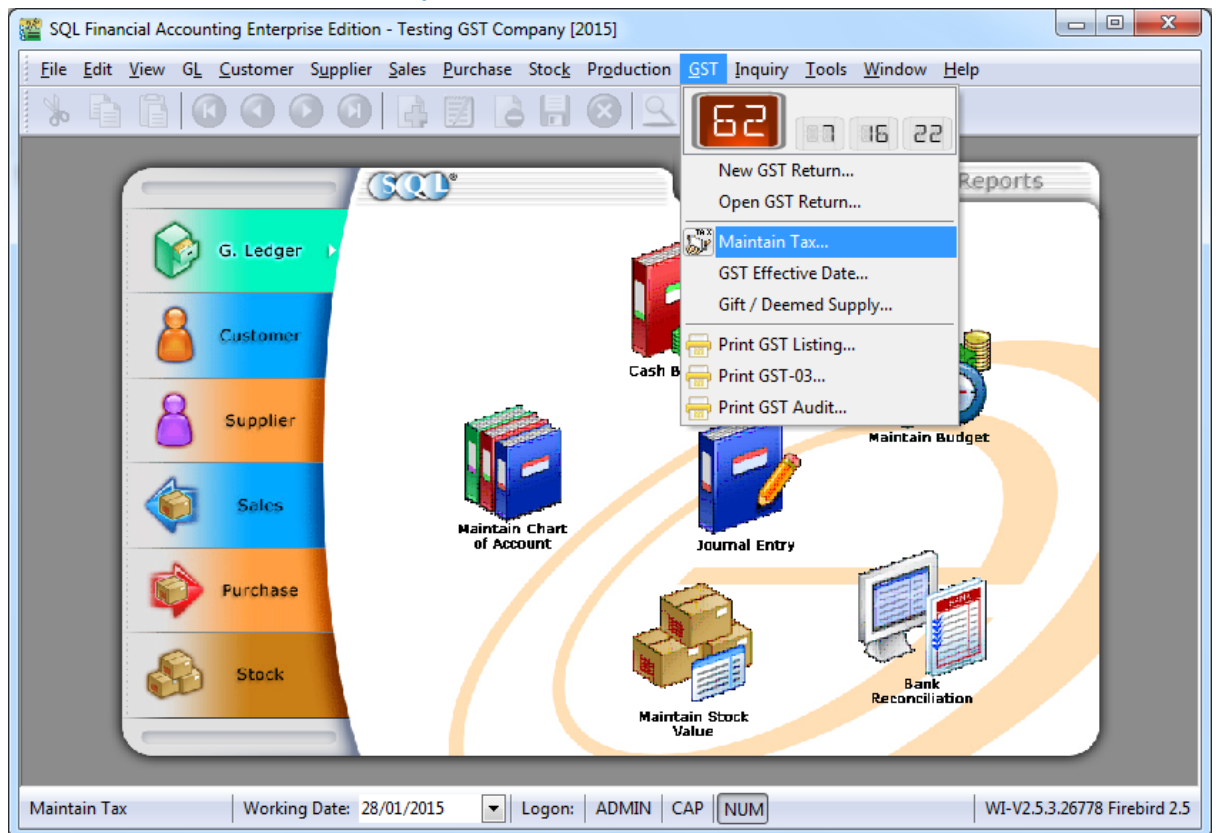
SQL Financial Accounting Enterprise Edition - Testing GST Company [2015]

File Edit View GL Customer Supplier Sales Purchase Stock Production GST Inquiry Tools Window Help

62 07 16 22

New GST Return...
Open GST Return...
Maintain Tax...
GST Effective Date...
Gift / Deemed Supply...
Print GST Listing...
Print GST-03...
Print GST Audit...

SQL

Reports

G. Ledger
Customer
Supplier
Sales
Purchase
Stock

Cash B
Maintain Budget
Maintain Chart of Account
Journal Entry
Maintain Stock Value
Bank Reconciliation

Maintain Tax | Working Date: 28/01/2015 | Logon: | ADMIN | CAP | NUM | WI-V2.5.3.26778 Firebird 2.5